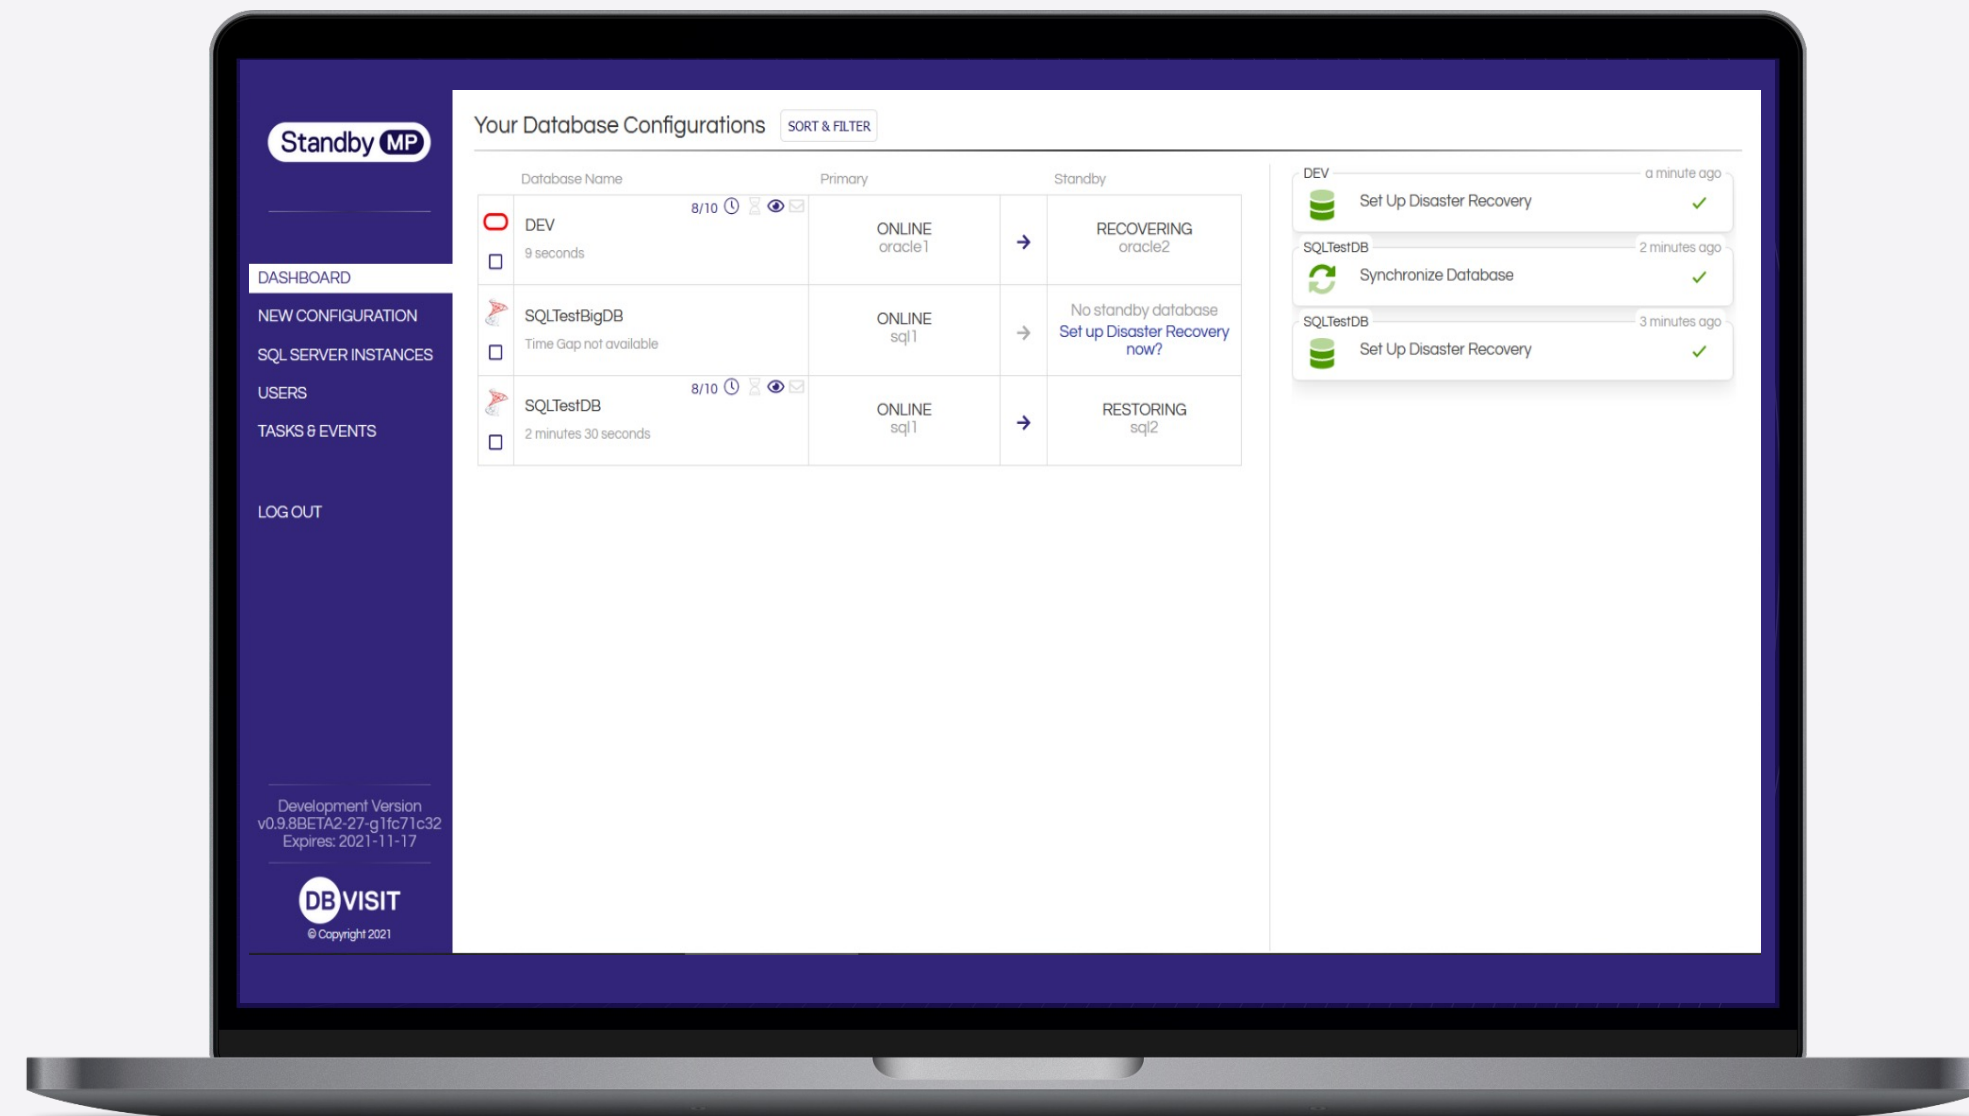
Standby MP

DASHBOARD
NEW CONFIGURATION
SQL SERVER INSTANCES
USERS
TASKS & EVENTS

LOG OUT

Development Version
v0.9.8BETA2-27-g1fc71c32
Expires: 2021-11-17

DB VISIT
© Copyright 2021

Your Database Configurations SORT & FILTER

| Database Name | Primary | | Standby |
|---|---|---|---|
| DEV 9 seconds 8/10 | ONLINE oracle1 | → | RECOVERING oracle2 |
| SQLTestBigDB Time Gap not available | ONLINE sql1 | → | No standby database Set up Disaster Recovery now? |
| SQLTestDB 2 minutes 30 seconds 8/10 | ONLINE sql1 | → | RESTORING sql2 |

DEV a minute ago
Set Up Disaster Recovery ✓

SQLTestDB 2 minutes ago
Synchronize Database ✓

SQLTestDB 3 minutes ago
Set Up Disaster Recovery ✓